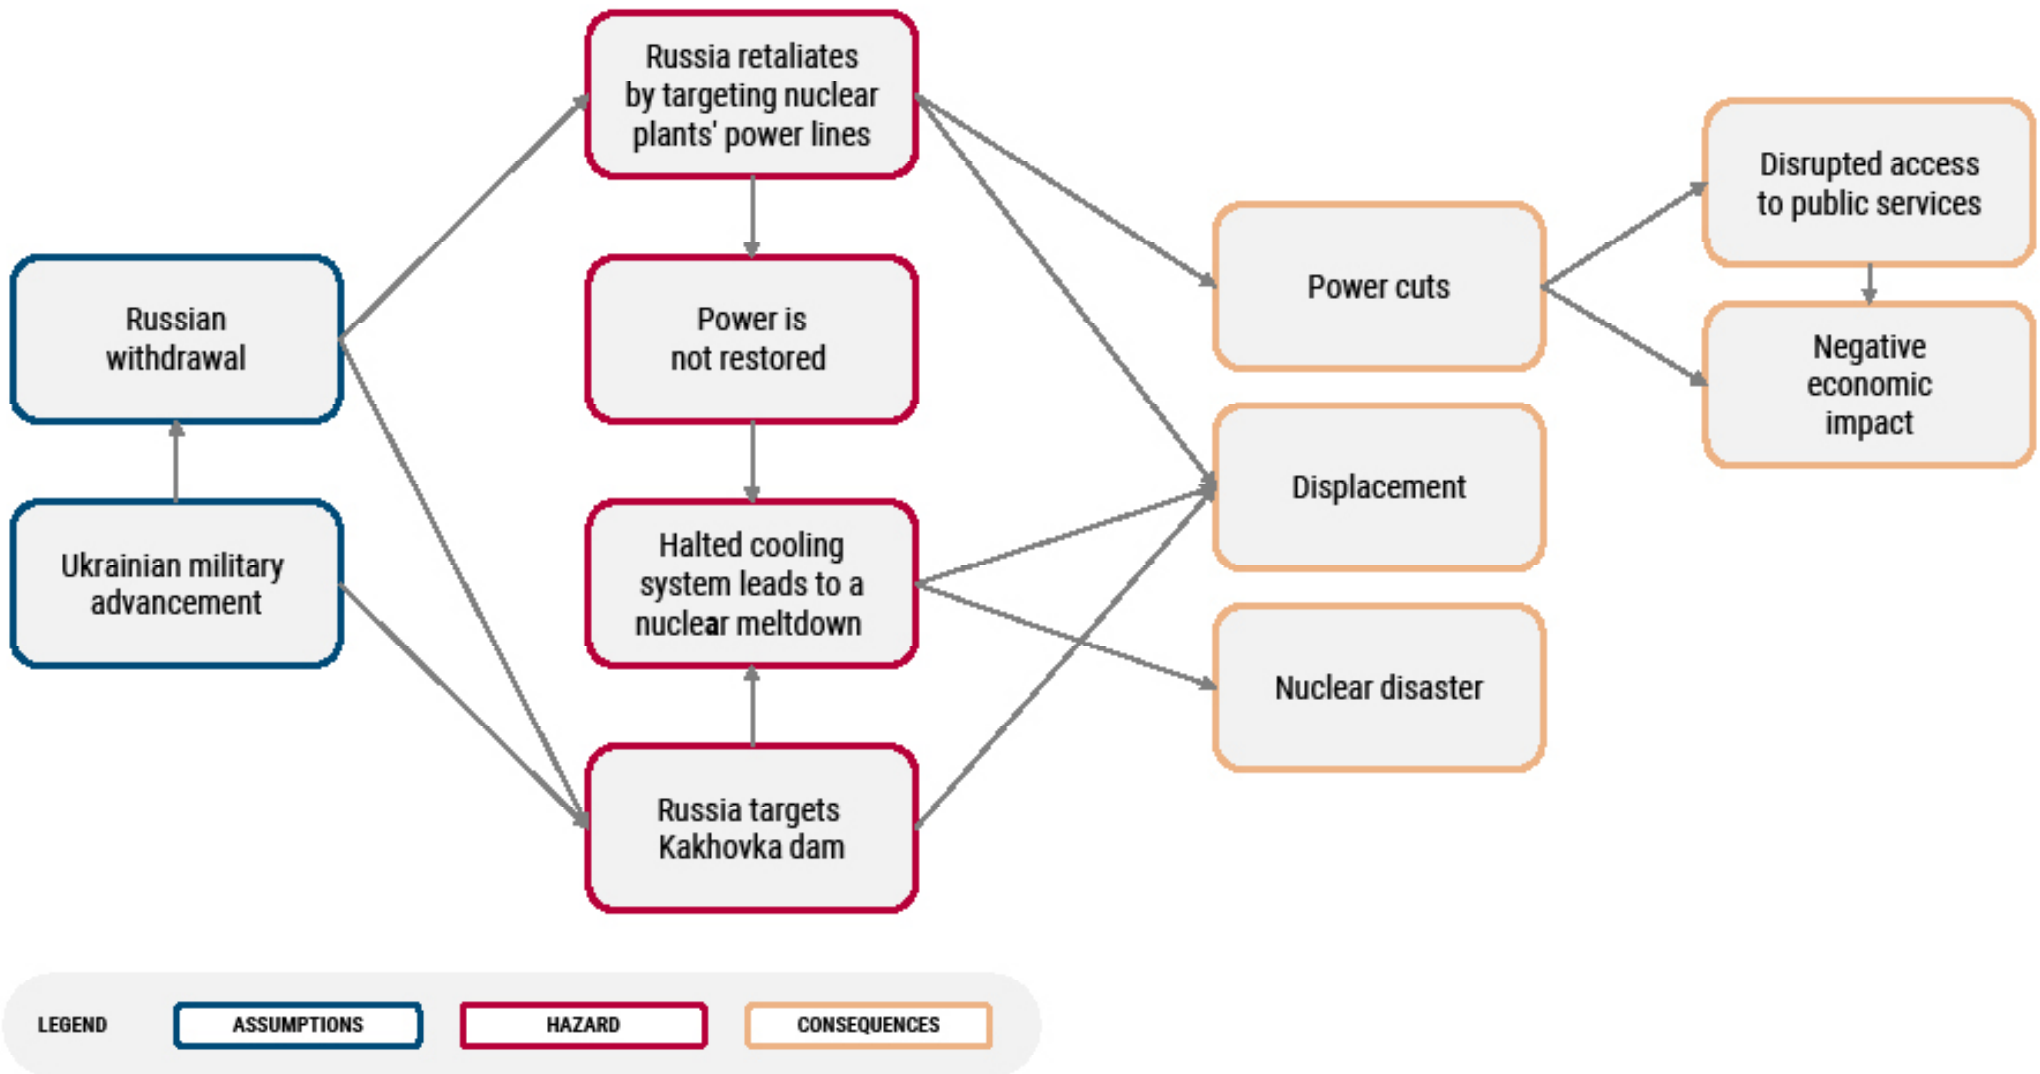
Russia retaliates by targeting nuclear plants' power lines

Power is not restored

Halted cooling system leads to a nuclear meltdown

Russia targets Kakhovka dam

Russian withdrawal

Ukrainian military advancement

Power cuts

Displacement

Nuclear disaster

Disrupted access to public services

Negative economic impact

LEGEND
ASSUMPTIONS
HAZARD
CONSEQUENCES